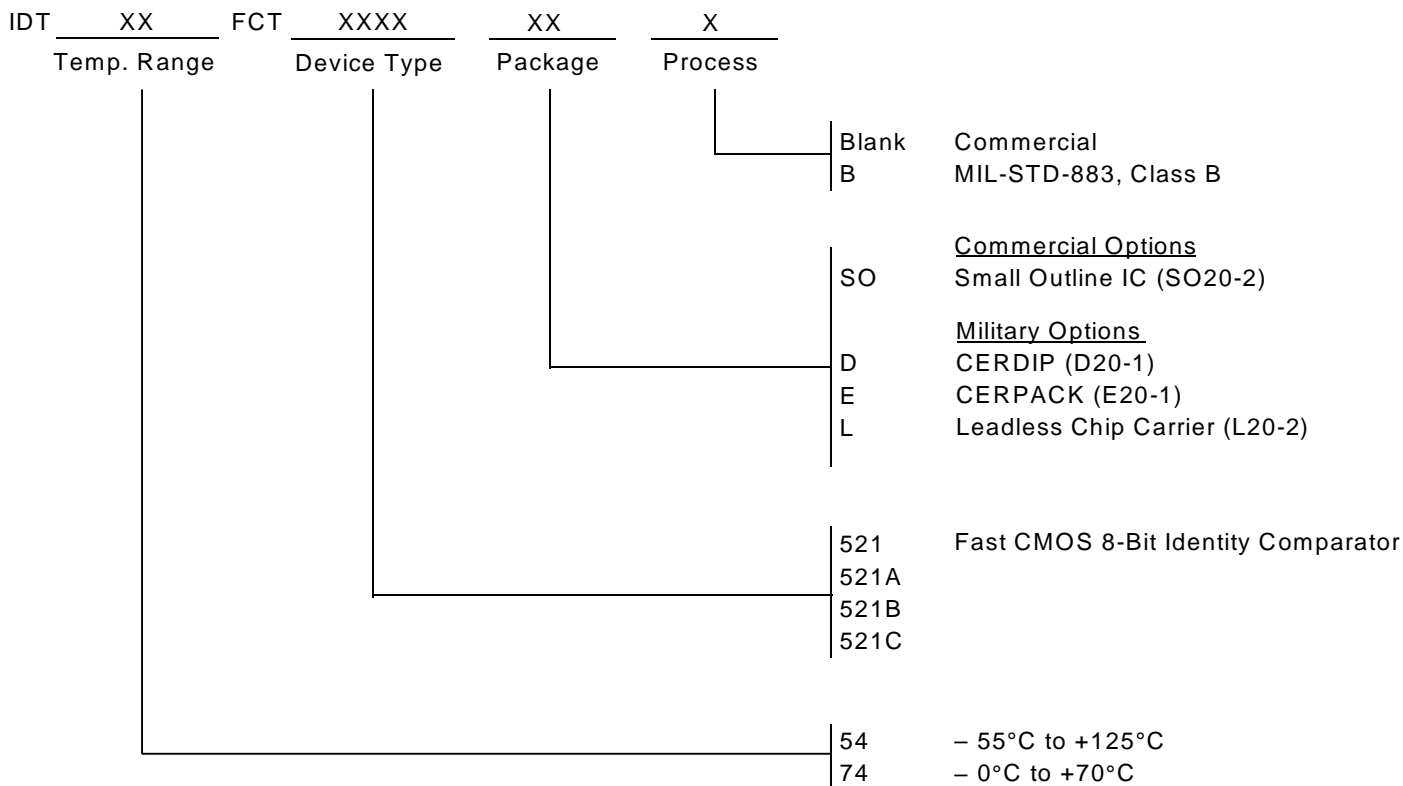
IDT XX FCT XXXX XX X
Temp. Range Device Type Package Process

Blank Commercial
B MIL-STD-883, Class B

Commercial Options
SO Small Outline IC (SO20-2)

Military Options
D CERDIP (D20-1)
E CERPACK (E20-1)
L Leadless Chip Carrier (L20-2)

521 Fast CMOS 8-Bit Identity Comparator
521A
521B
521C

54 – 55°C to +125°C
74 – 0°C to +70°C